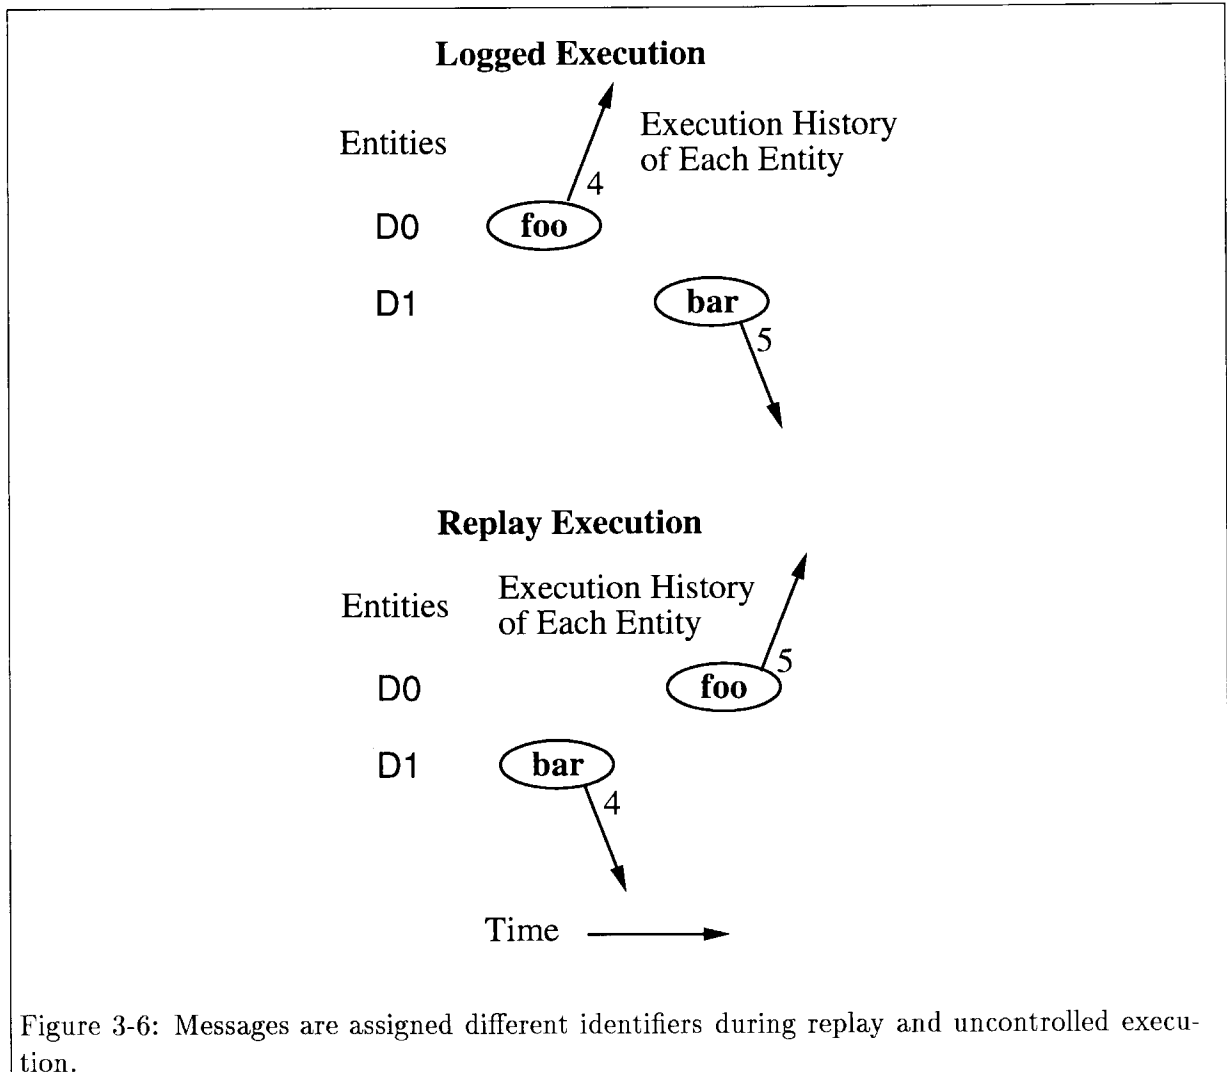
Logged Execution

Entities

Execution History of Each Entity

4

D0 foo

D1 bar

5

Replay Execution

Entities

Execution History of Each Entity

5

D0 foo

D1 bar

4

Time

Figure 3-6: Messages are assigned different identifiers during replay and uncontrolled execution.